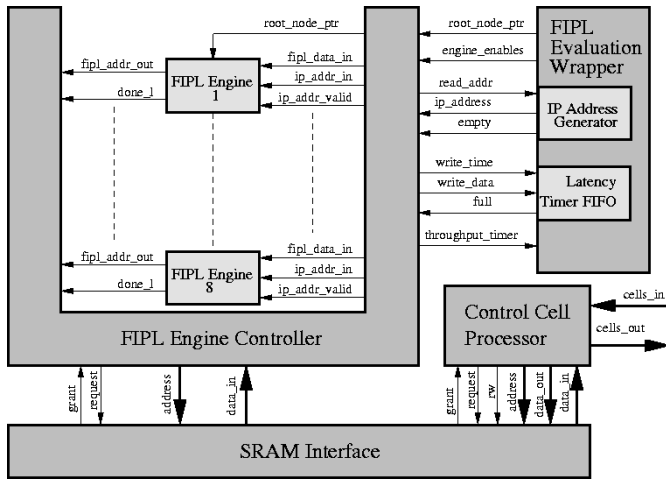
root_node_ptr

root_node_ptr

FIPL Evaluation Wrapper

fipl_data_in

engine_enables

fipl_addr_out

FIPL Engine 1

ip_addr_in

read_addr

done_l

ip_addr_valid

ip_address

IP Address Generator

empty

write_time

write_data

Latency Timer FIFO

full

throughput_timer

fipl_data_in

fipl_addr_out

FIPL Engine 8

ip_addr_in

done_l

ip_addr_valid

Control Cell Processor

cells_in

cells_out

FIPL Engine Controller

grant

request

address

data_in

grant

request

rw

address

data_out

data_in

SRAM Interface